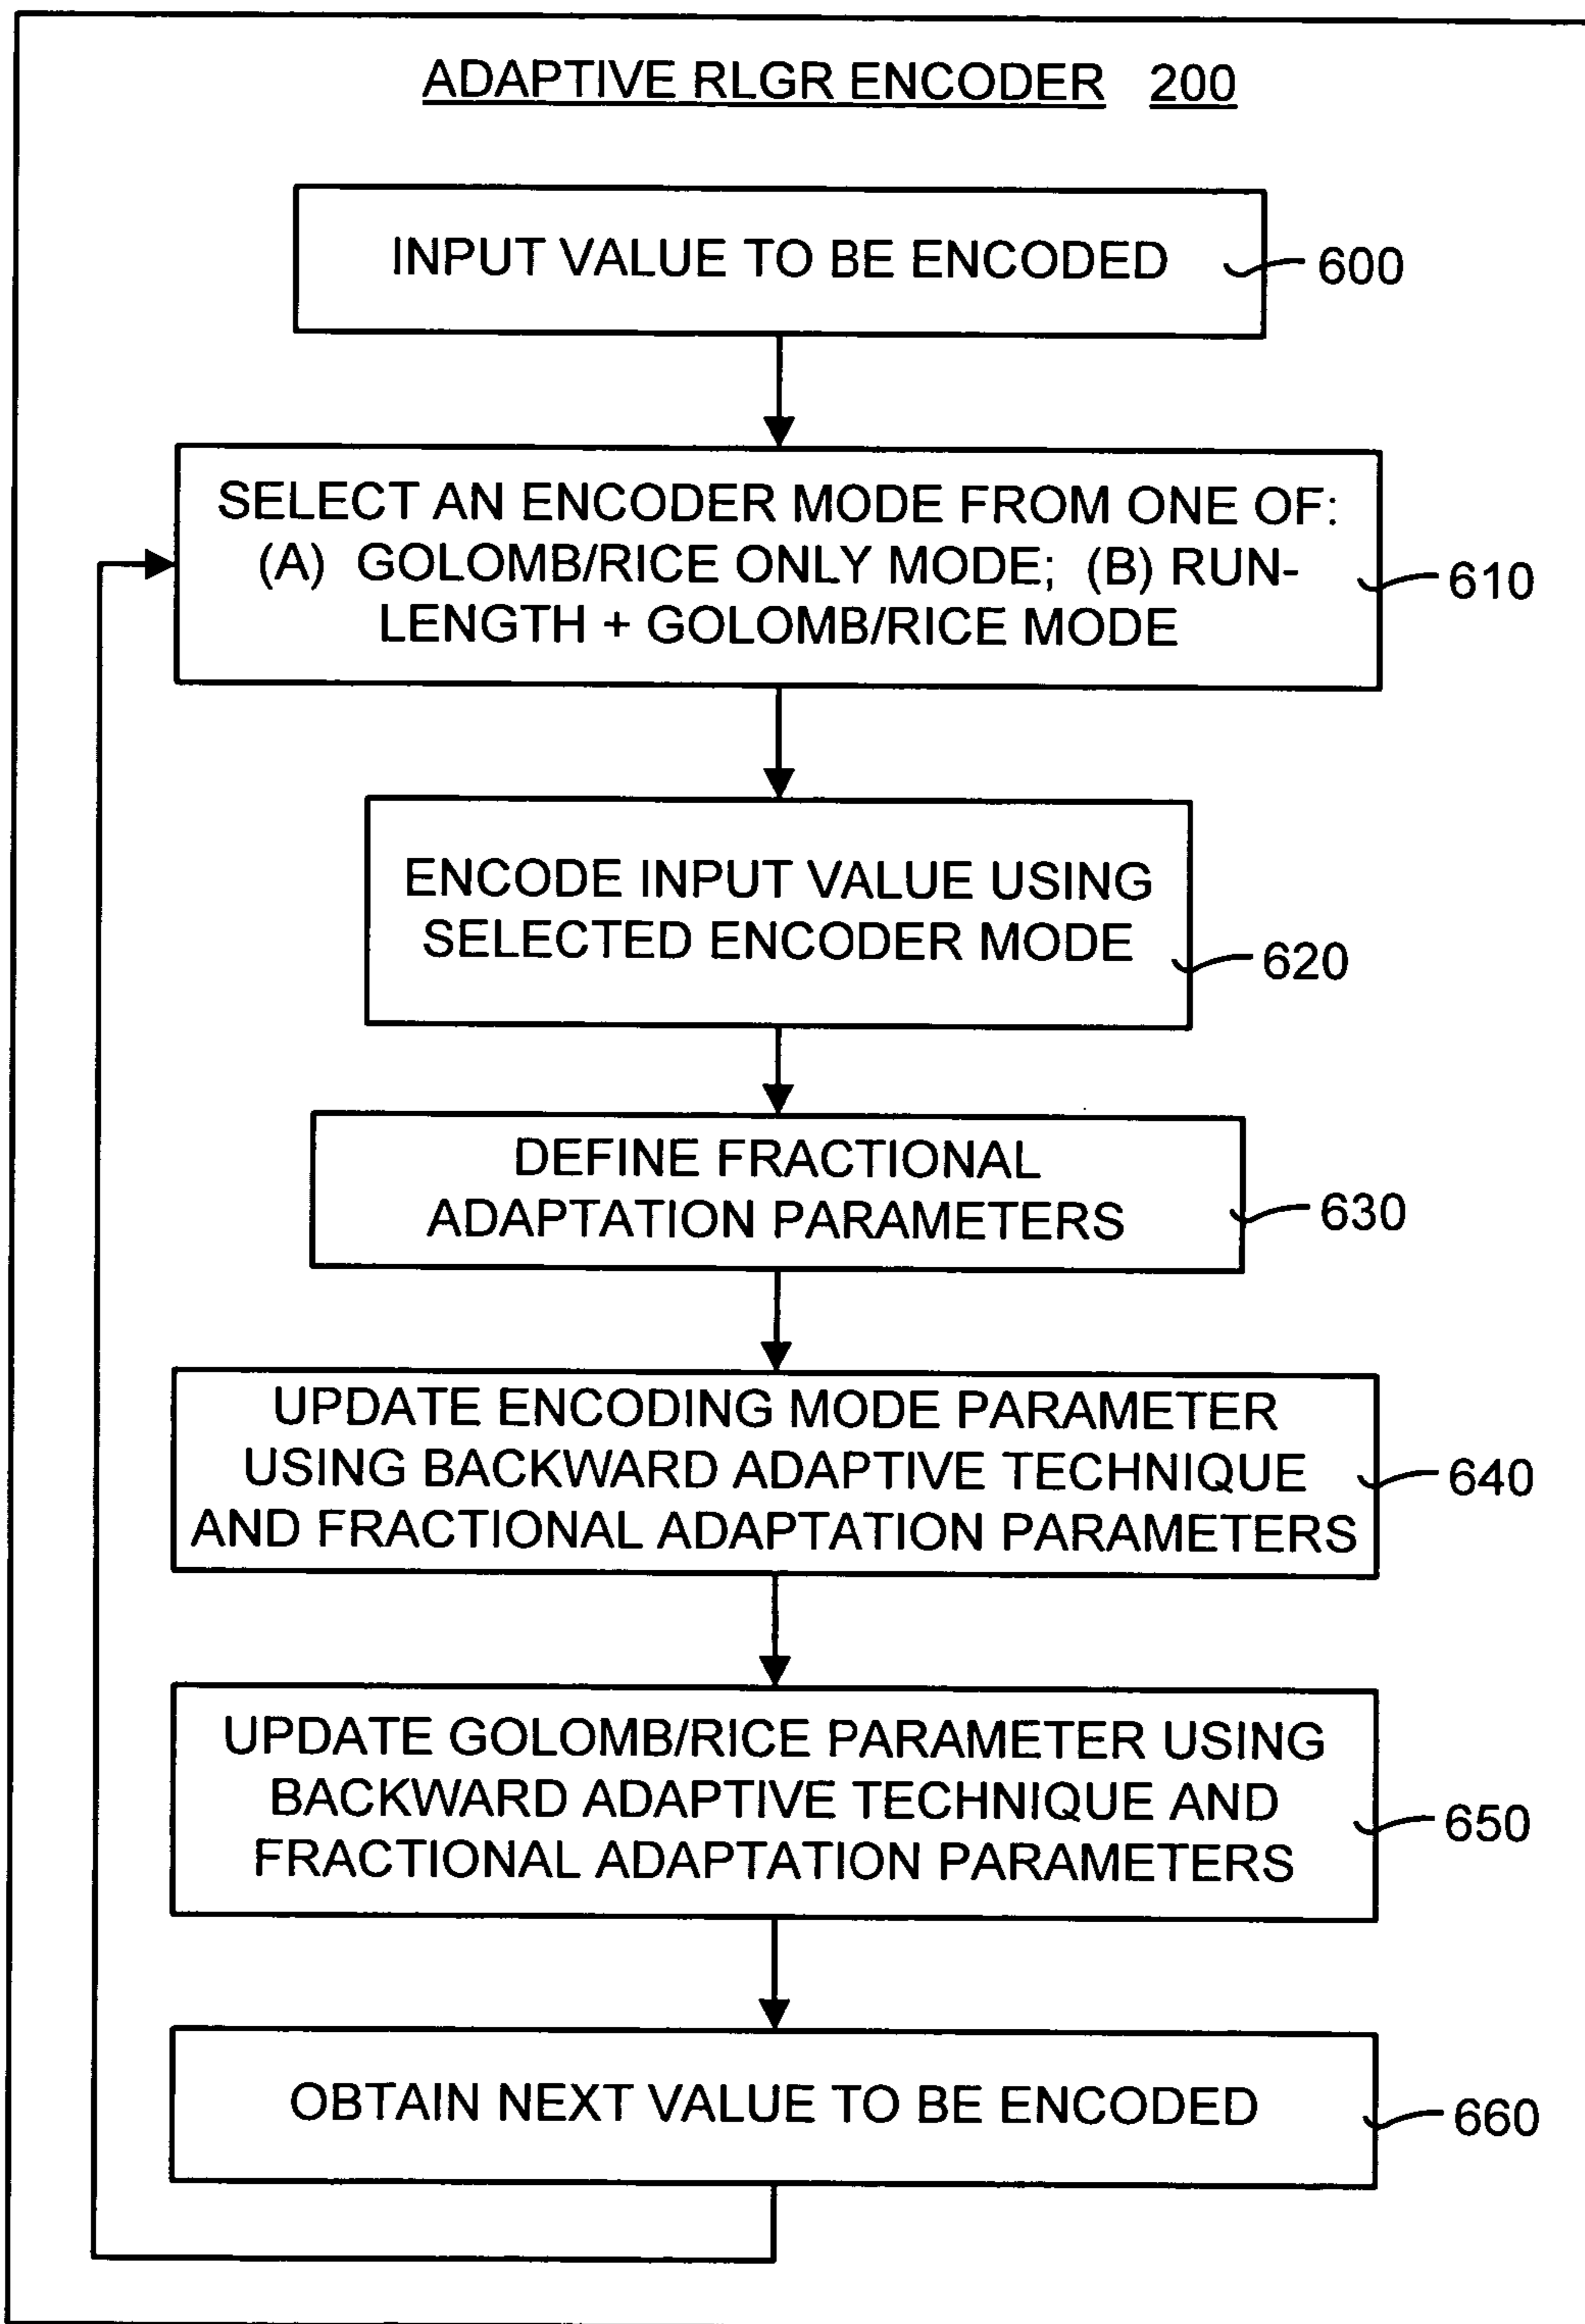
ADAPTIVE RLGR ENCODER 200

INPUT VALUE TO BE ENCODED

600

SELECT AN ENCODER MODE FROM ONE OF: (A) GOLOMB/RICE ONLY MODE; (B) RUN-LENGTH + GOLOMB/RICE MODE

610

ENCODE INPUT VALUE USING SELECTED ENCODER MODE

620

DEFINE FRACTIONAL ADAPTATION PARAMETERS

630

UPDATE ENCODING MODE PARAMETER USING BACKWARD ADAPTIVE TECHNIQUE AND FRACTIONAL ADAPTATION PARAMETERS

640

UPDATE GOLOMB/RICE PARAMETER USING BACKWARD ADAPTIVE TECHNIQUE AND FRACTIONAL ADAPTATION PARAMETERS

650

OBTAIN NEXT VALUE TO BE ENCODED

660